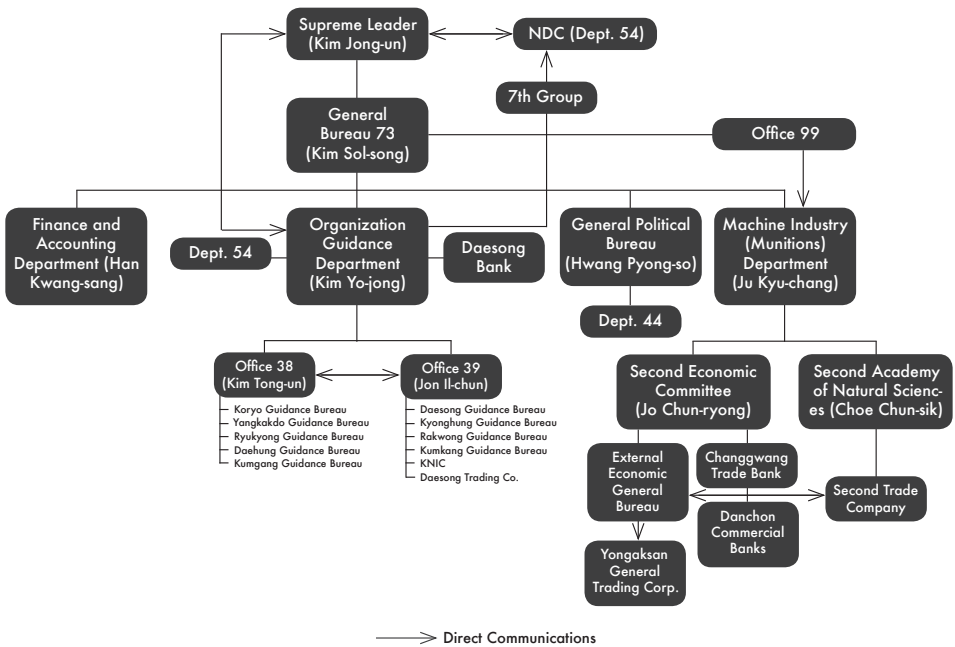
Supreme Leader (Kim Jong-un)

NDC (Dept. 54)

7th Group

General Bureau 73 (Kim Sol-song)

Office 99

Finance and Accounting Department (Han Kwang-sang)

Dept. 54

Organization Guidance Department (Kim Yo-jong)

Daesong Bank

General Political Bureau (Hwang Pyong-so)

Machine Industry (Munitions) Department (Ju Kyu-chang)

Dept. 44

Office 38 (Kim Tong-un)
- Koryo Guidance Bureau
- Yangkakdo Guidance Bureau
- Ryukyong Guidance Bureau
- Daehung Guidance Bureau
- Kumgang Guidance Bureau

Office 39 (Jon Il-chun)
- Daesong Guidance Bureau
- Kyonghung Guidance Bureau
- Rakwong Guidance Bureau
- Kumkang Guidance Bureau
- KNIC
- Daesong Trading Co.

Second Economic Committee (Jo Chun-ryong)

Second Academy of Natural Sciencs (Choe Chun-sik)

External Economic General Bureau

Changgwang Trade Bank

Second Trade Company

Danchon Commercial Banks

Yongaksan General Trading Corp.

Direct Communications